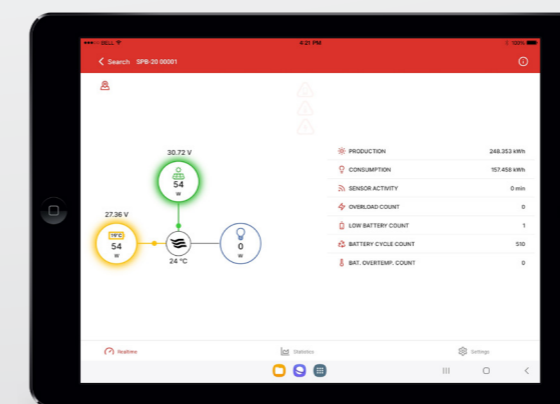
•••○○ DELL
4:21 PM
100%

Search SPB-20 00001

30.72 V
54
W

27.36 V
19°C
54
W

24 °C

0
W

PRODUCTION 248.353 kWh
CONSUMPTION 157.458 kWh
SENSOR ACTIVITY 0 min
OVERLOAD COUNT 0
LOW BATTERY COUNT 1
BATTERY CYCLE COUNT 510
BAT. OVERTEMP. COUNT 0

Realtime
Statistics
Settings